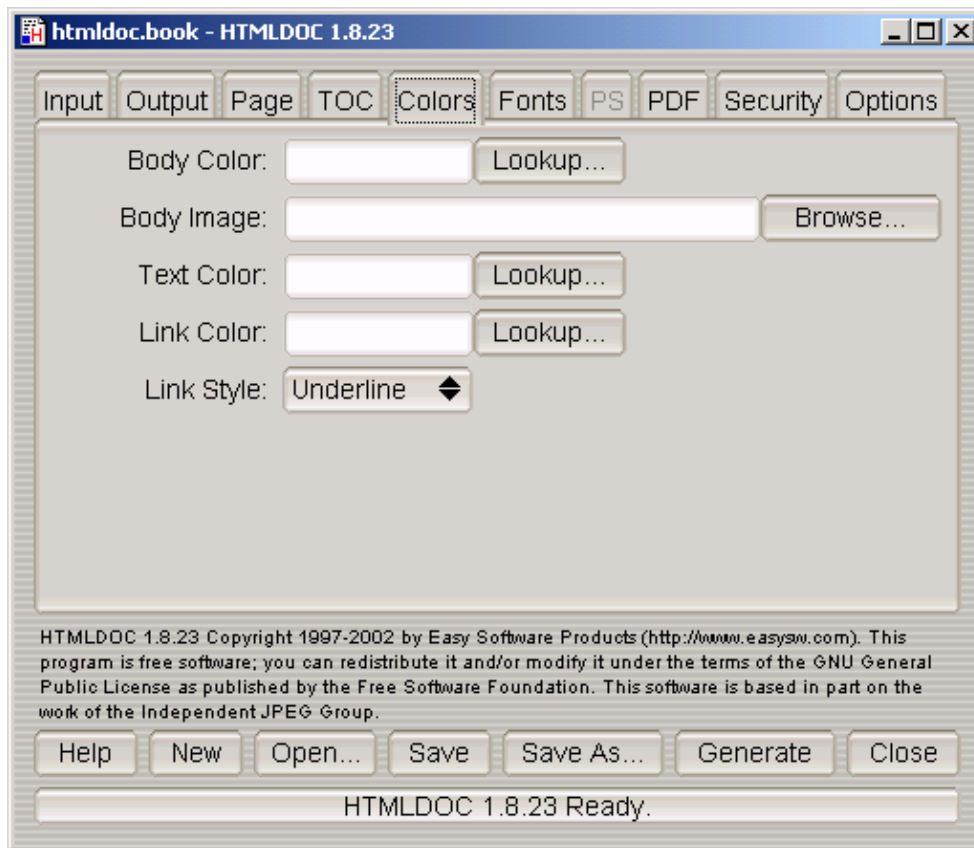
htmldoc.book - HTMLDOC 1.8.23

Input Output Page TOC Colors Fonts PS PDF Security Options

Body Color: Lookup...

Body Image: Browse...

Text Color: Lookup...

Link Color: Lookup...

Link Style: Underline

HTMLDOC 1.8.23 Copyright 1997-2002 by Easy Software Products (http://www.easysw.com). This program is free software; you can redistribute it and/or modify it under the terms of the GNU General Public License as published by the Free Software Foundation. This software is based in part on the work of the Independent JPEG Group.

Help New Open... Save Save As... Generate Close

HTMLDOC 1.8.23 Ready.